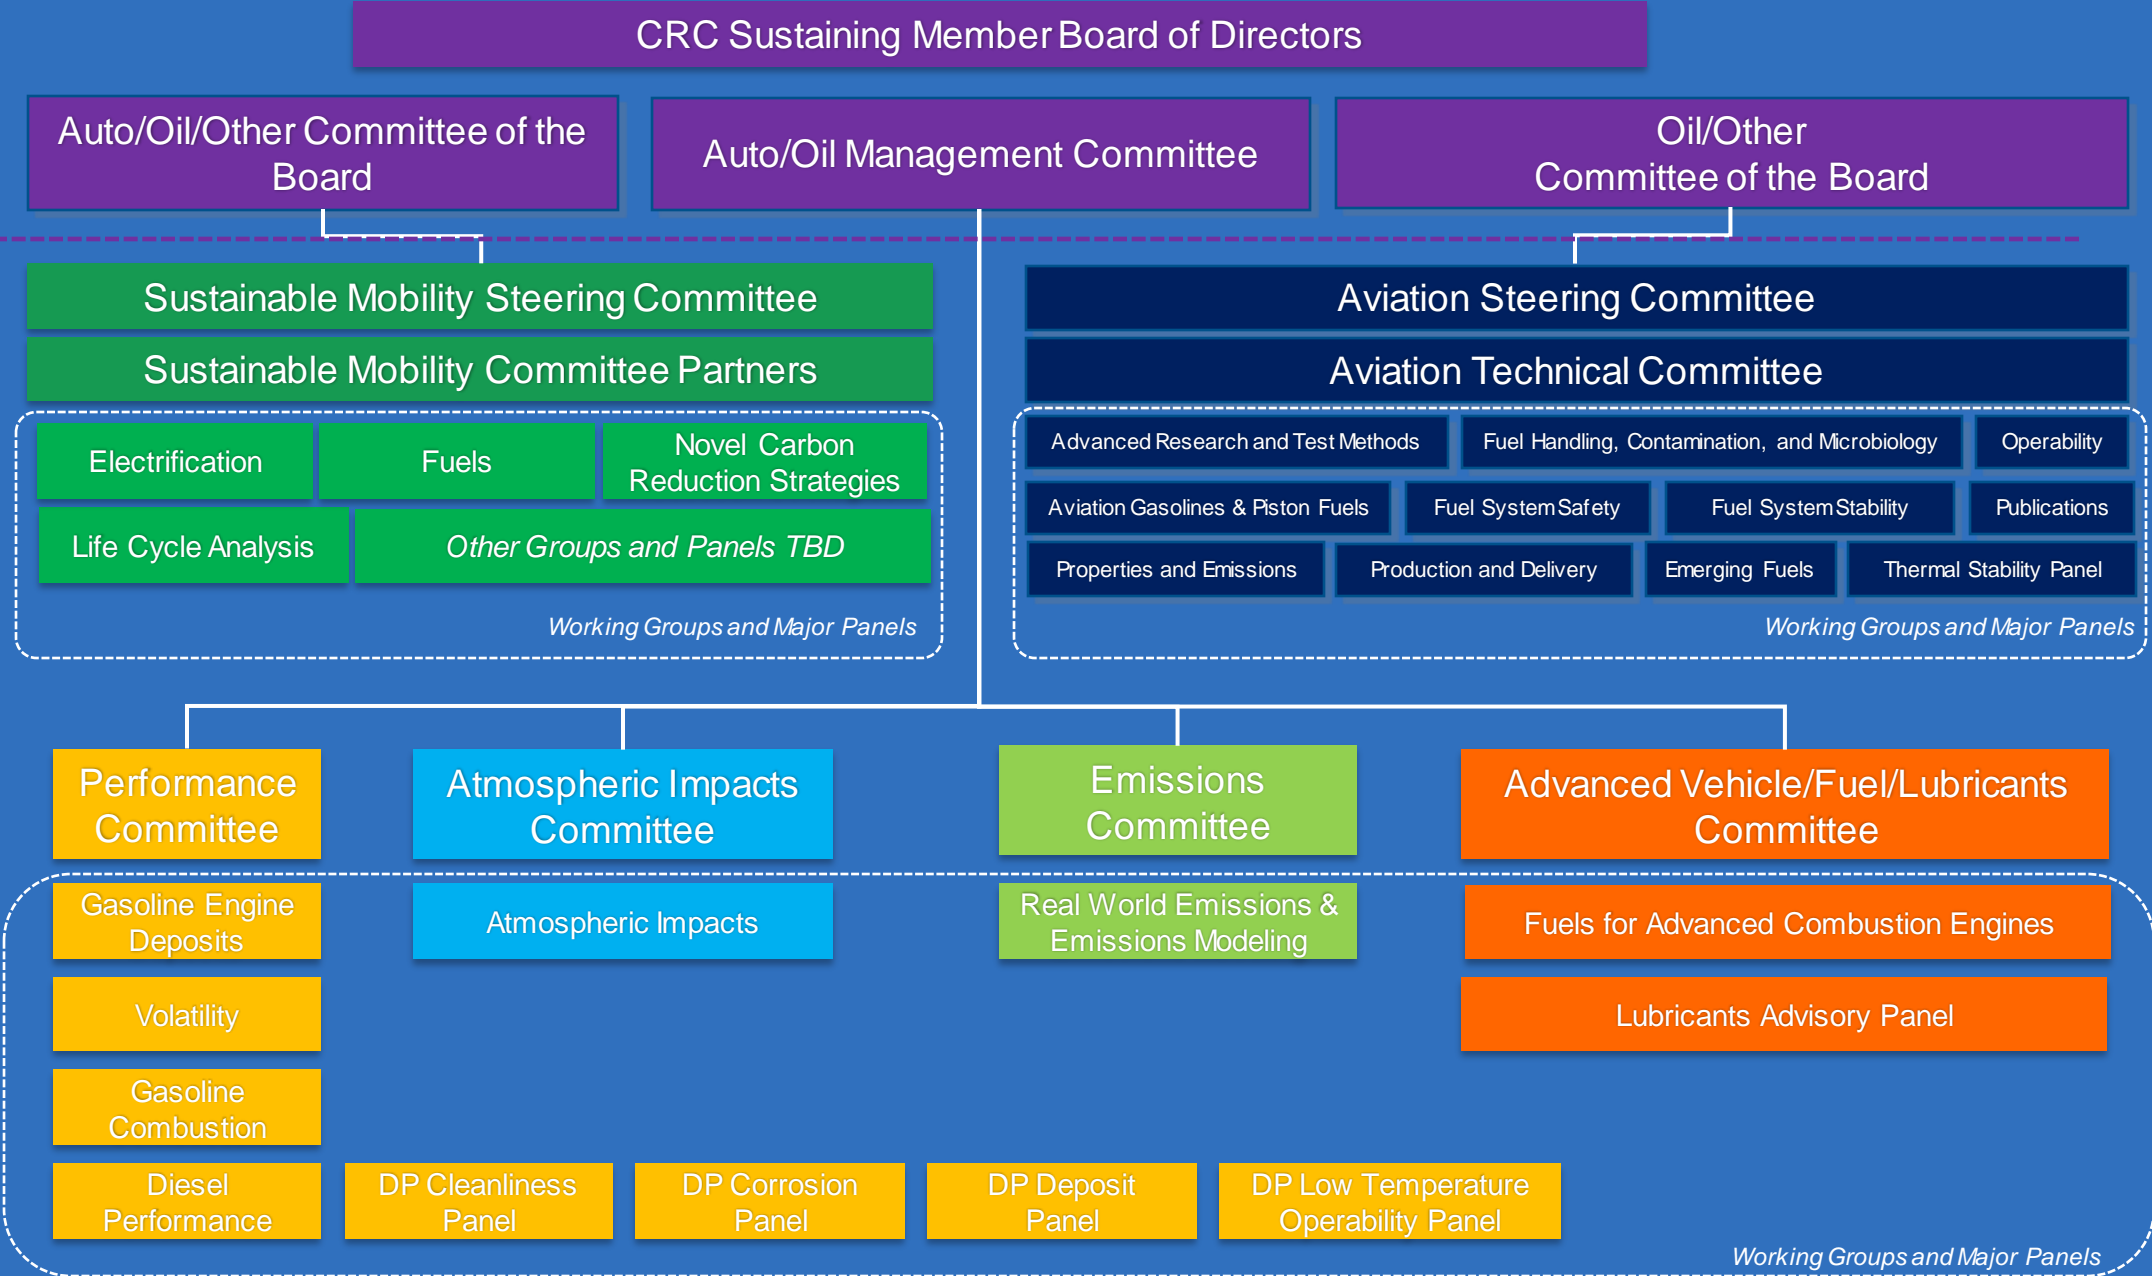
CRC Sustaining Member Board of Directors

Auto/Oil/Other Committee of the Board

Auto/Oil Management Committee

Oil/Other Committee of the Board

Sustainable Mobility Steering Committee

Sustainable Mobility Committee Partners

Electrification

Fuels

Novel Carbon Reduction Strategies

Life Cycle Analysis

Other Groups and Panels TBD

Working Groups and Major Panels

Aviation Steering Committee

Aviation Technical Committee

Advanced Research and Test Methods

Fuel Handling, Contamination, and Microbiology

Operability

Aviation Gasolines & Piston Fuels

Fuel System Safety

Fuel System Stability

Publications

Properties and Emissions

Production and Delivery

Emerging Fuels

Thermal Stability Panel

Working Groups and Major Panels

Performance Committee

Atmospheric Impacts Committee

Emissions Committee

Advanced Vehicle/Fuel/Lubricants Committee

Gasoline Engine Deposits

Atmospheric Impacts

Real World Emissions & Emissions Modeling

Fuels for Advanced Combustion Engines

Volatility

Lubricants Advisory Panel

Gasoline Combustion

Diesel Performance

DP Cleanliness Panel

DP Corrosion Panel

DP Deposit Panel

DP Low Temperature Operability Panel

Working Groups and Major Panels